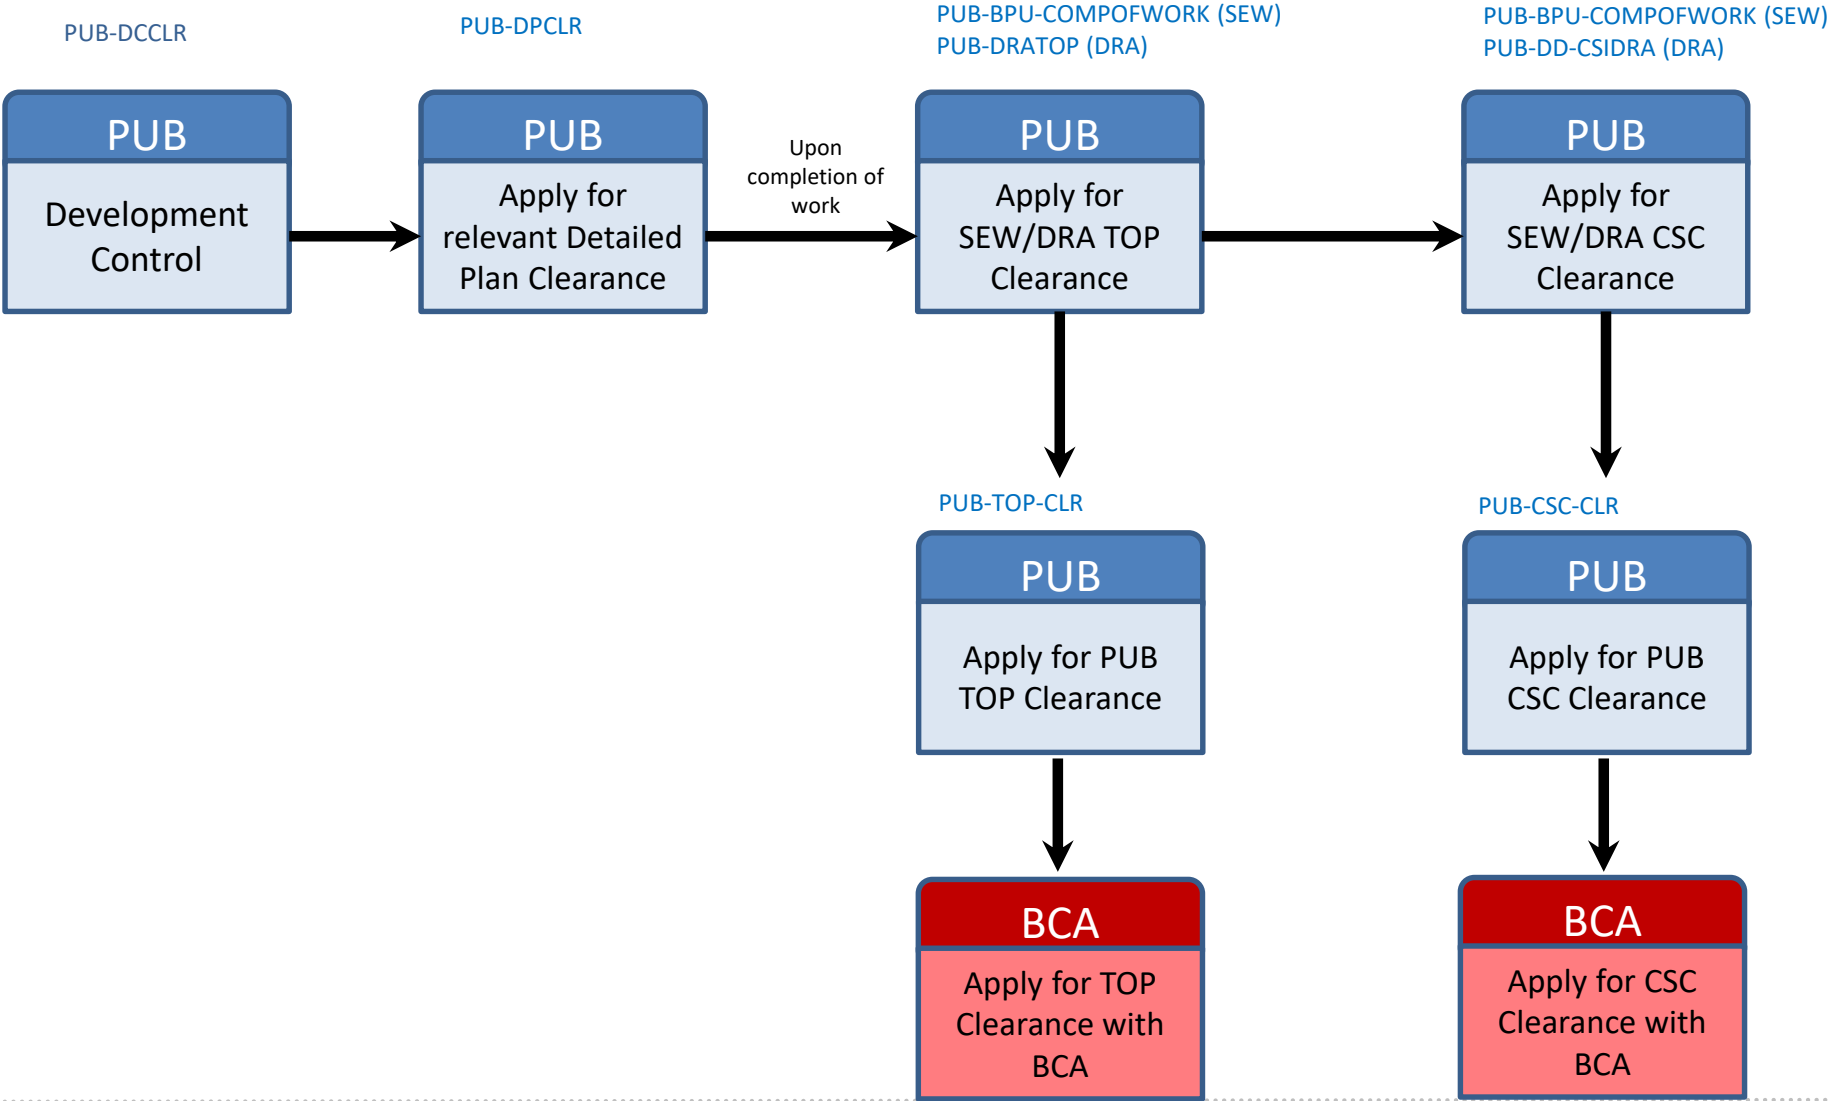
PUB-DCCLR

PUB
Development Control

PUB-DPCLR

PUB
Apply for relevant Detailed Plan Clearance

Upon completion of work

PUB-BPU-COMPOFWORK (SEW)
PUB-DRATOP (DRA)

PUB
Apply for SEW/DRA TOP Clearance

PUB-BPU-COMPOFWORK (SEW)
PUB-DD-CSIDRA (DRA)

PUB
Apply for SEW/DRA CSC Clearance

PUB-TOP-CLR

PUB
Apply for PUB TOP Clearance

PUB-CSC-CLR

PUB
Apply for PUB CSC Clearance

BCA
Apply for TOP Clearance with BCA

BCA
Apply for CSC Clearance with BCA